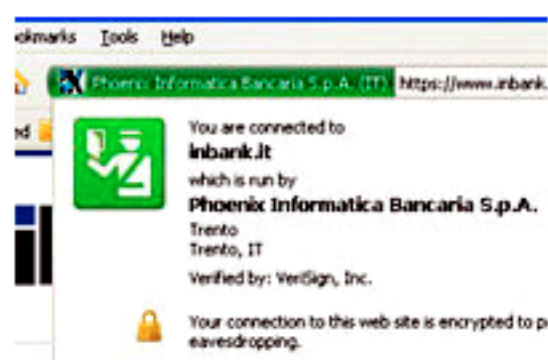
okmarks Tools Help

Phoenix Informatica Bancaria S.p.A. (IT) https://www.inbank.

You are connected to
inbank.it
which is run by
Phoenix Informatica Bancaria S.p.A.
Trento
Trento, IT
Verified by: VeriSign, Inc.

Your connection to this web site is encrypted to p eavesdropping.